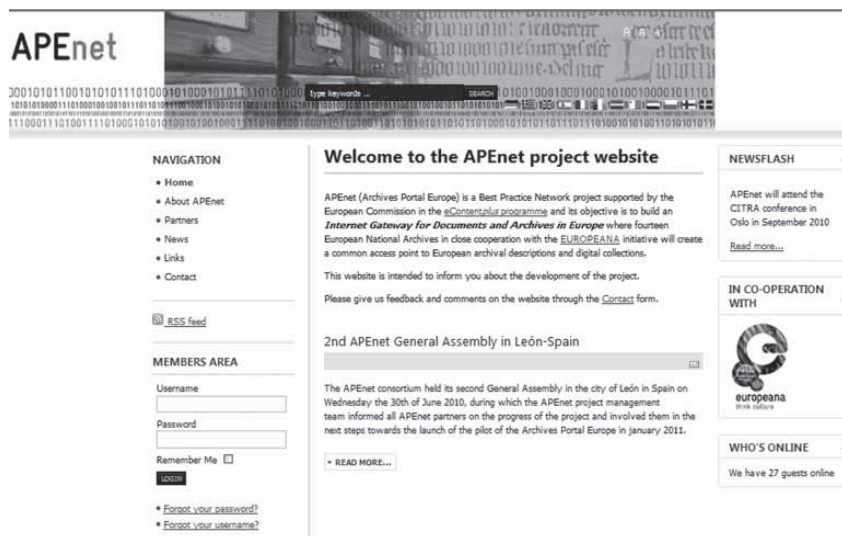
APEnet

type keywords ... SEARCH

NAVIGATION

• Home
• About APEnet
• Partners
• News
• Links
• Contact

RSS feed

MEMBERS AREA

Username

Password

Remember Me

LOGIN

• Forgot your password?
• Forgot your username?

Welcome to the APEnet project website

APEnet (Archives Portal Europe) is a Best Practice Network project supported by the European Commission in the eContentplus programme and its objective is to build an *Internet Gateway for Documents and Archives in Europe* where fourteen European National Archives in close cooperation with the EUROPEANA initiative will create a common access point to European archival descriptions and digital collections.

This website is intended to inform you about the development of the project.

Please give us feedback and comments on the website through the Contact form.

2nd APEnet General Assembly in León-Spain

The APEnet consortium held its second General Assembly in the city of León in Spain on Wednesday the 30th of June 2010, during which the APEnet project management team informed all APEnet partners on the progress of the project and involved them in the next steps towards the launch of the pilot of the Archives Portal Europe in january 2011.

» READ MORE...

NEWSFLASH

APEnet will attend the CITRA conference in Oslo in September 2010

Read more...

IN CO-OPERATION WITH

europeana
think culture

WHO'S ONLINE

We have 27 guests online